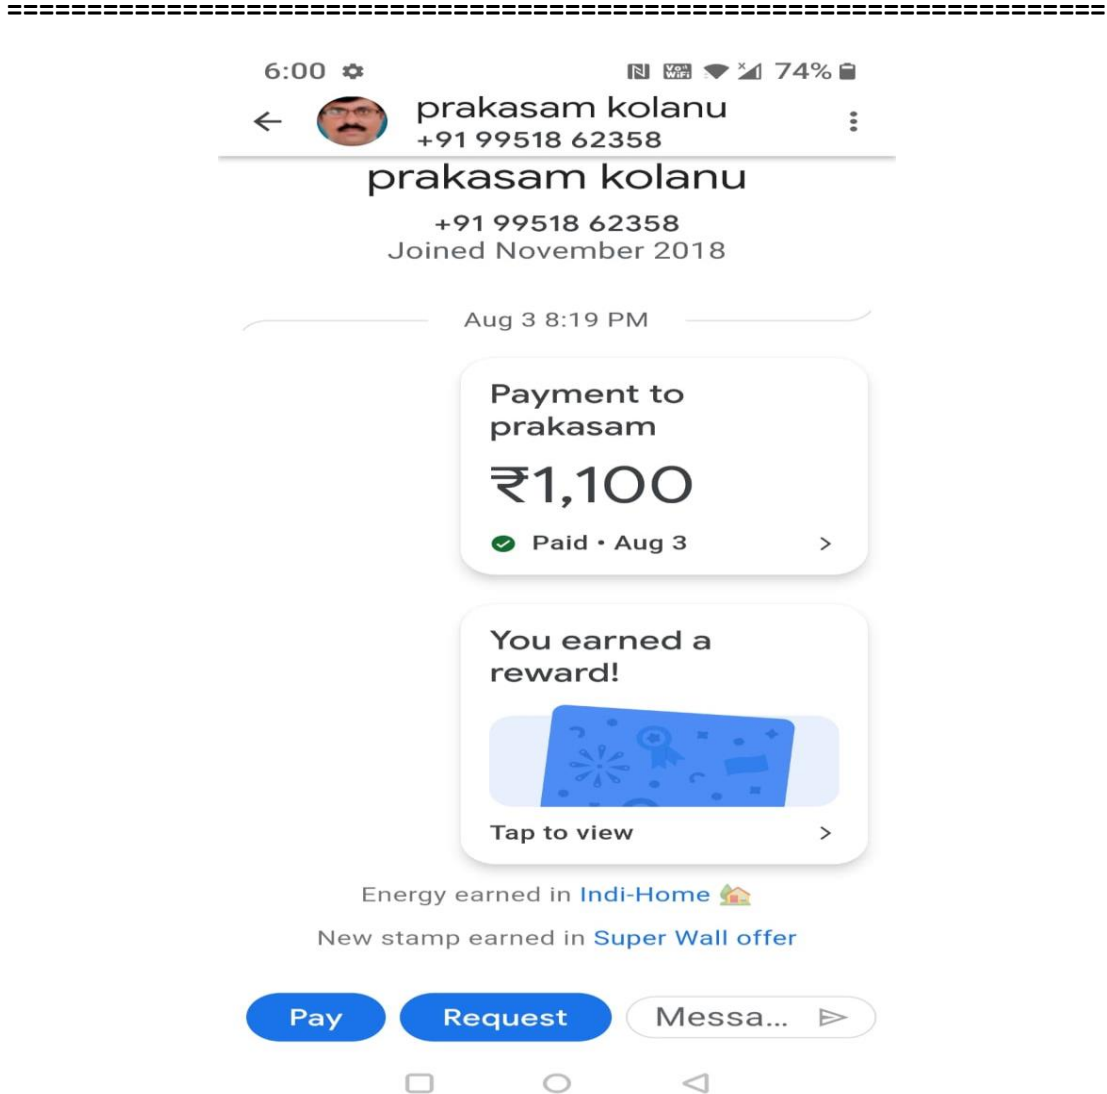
==========================================================================

6:00

74%

prakasam kolanu
+91 99518 62358

prakasam kolanu
+91 99518 62358
Joined November 2018

Aug 3 8:19 PM

Payment to prakasam
₹1,100
Paid • Aug 3

You earned a reward!

Tap to view

Energy earned in Indi-Home

New stamp earned in Super Wall offer

Pay
Request
Messa...